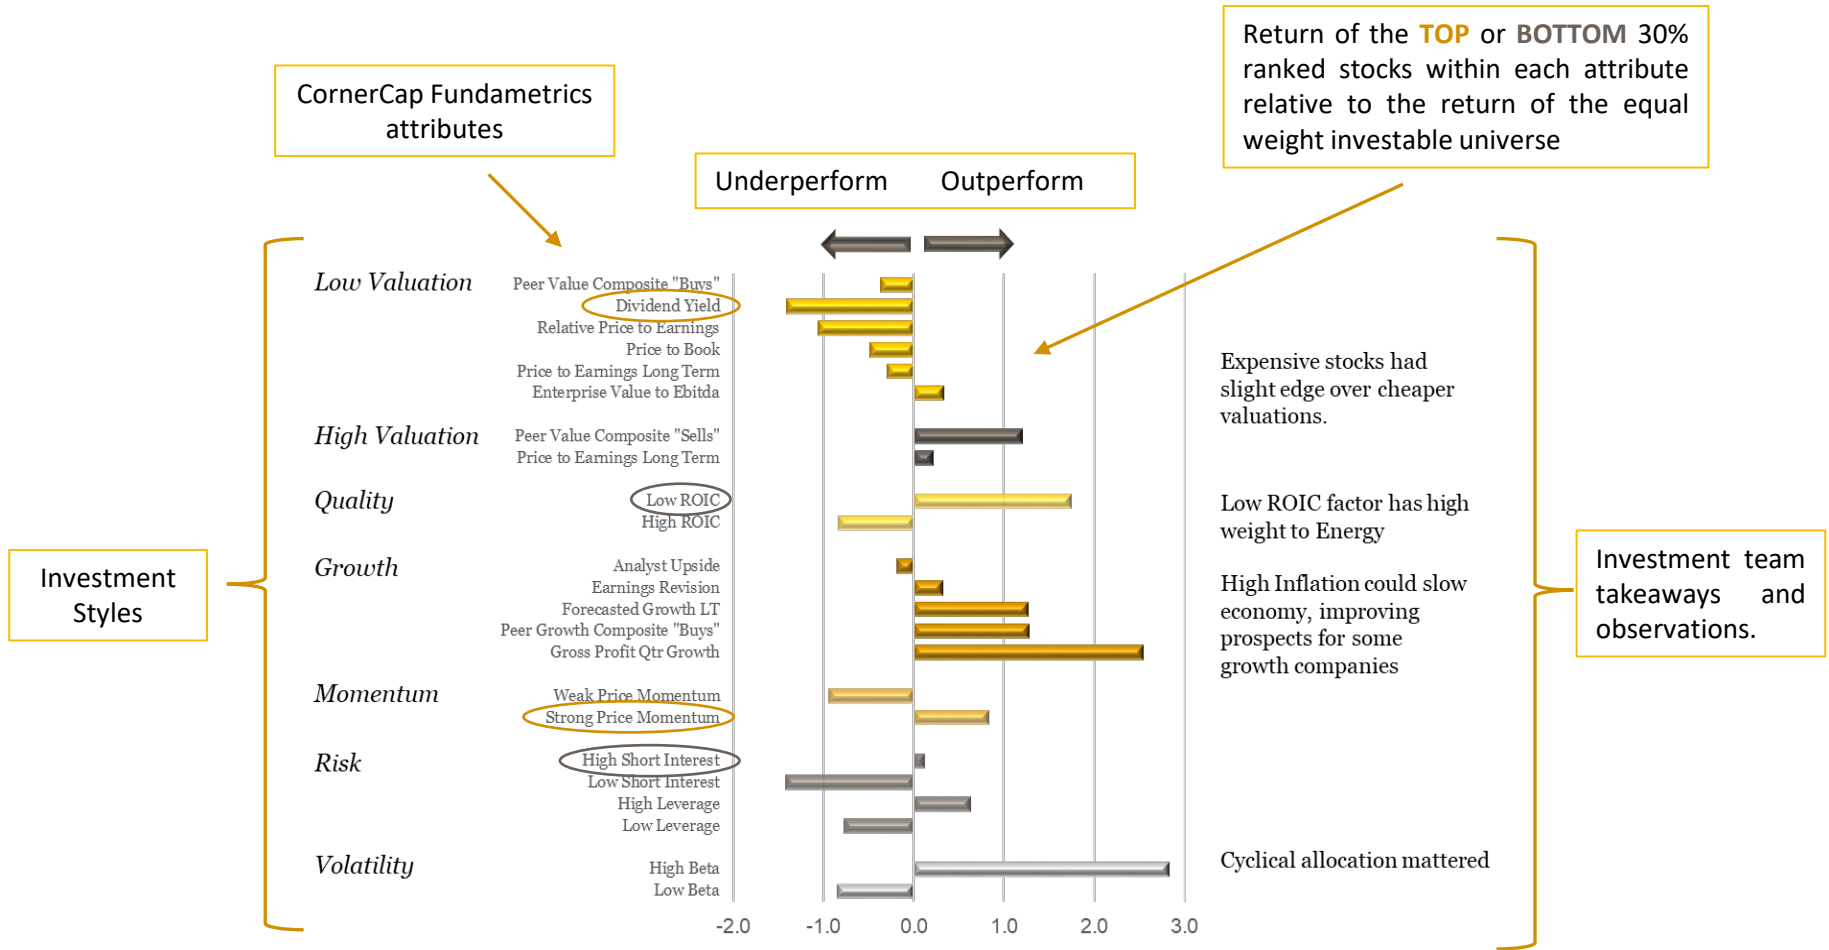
CornerCap Fundametrics attributes

Underperform Outperform

Return of the TOP or BOTTOM 30% ranked stocks within each attribute relative to the return of the equal weight investable universe

Investment Styles

Low Valuation
Peer Value Composite "Buys"
Dividend Yield
Relative Price to Earnings
Price to Book
Price to Earnings Long Term
Enterprise Value to Ebitda

High Valuation
Peer Value Composite "Sells"
Price to Earnings Long Term

Quality
Low ROIC
High ROIC

Growth
Analyst Upside
Earnings Revision
Forecasted Growth LT
Peer Growth Composite "Buys"
Gross Profit Qtr Growth

Momentum
Weak Price Momentum
Strong Price Momentum

Risk
High Short Interest
Low Short Interest
High Leverage
Low Leverage

Volatility
High Beta
Low Beta

-2.0 -1.0 0.0 1.0 2.0 3.0

Expensive stocks had slight edge over cheaper valuations.

Low ROIC factor has high weight to Energy

High Inflation could slow economy, improving prospects for some growth companies

Cyclical allocation mattered

Investment team takeaways and observations.